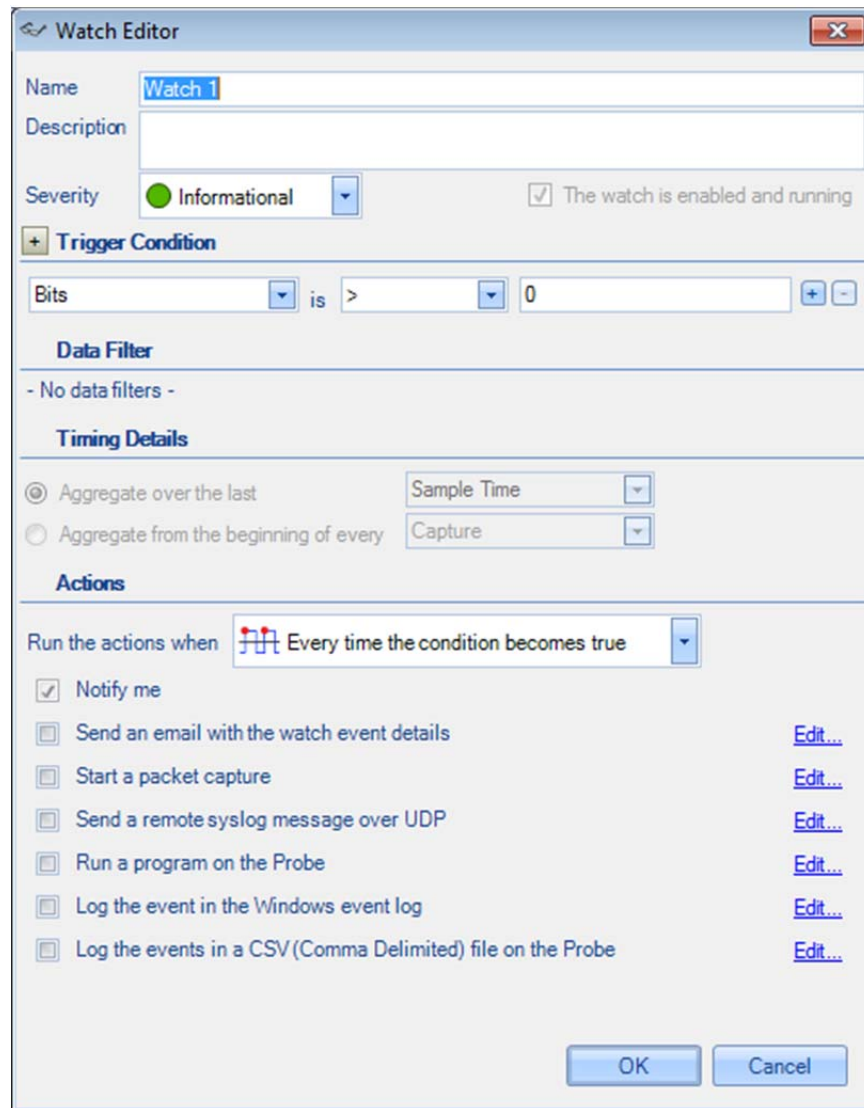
Watch Editor

Name Watch 1

Description

Severity Informational

The watch is enabled and running

Trigger Condition

Bits is > 0

Data Filter

- No data filters -

Timing Details

Aggregate over the last Sample Time

Aggregate from the beginning of every Capture

Actions

Run the actions when Every time the condition becomes true

Notify me

Send an email with the watch event details Edit...

Start a packet capture Edit...

Send a remote syslog message over UDP Edit...

Run a program on the Probe Edit...

Log the event in the Windows event log Edit...

Log the events in a CSV (Comma Delimited) file on the Probe Edit...

OK Cancel